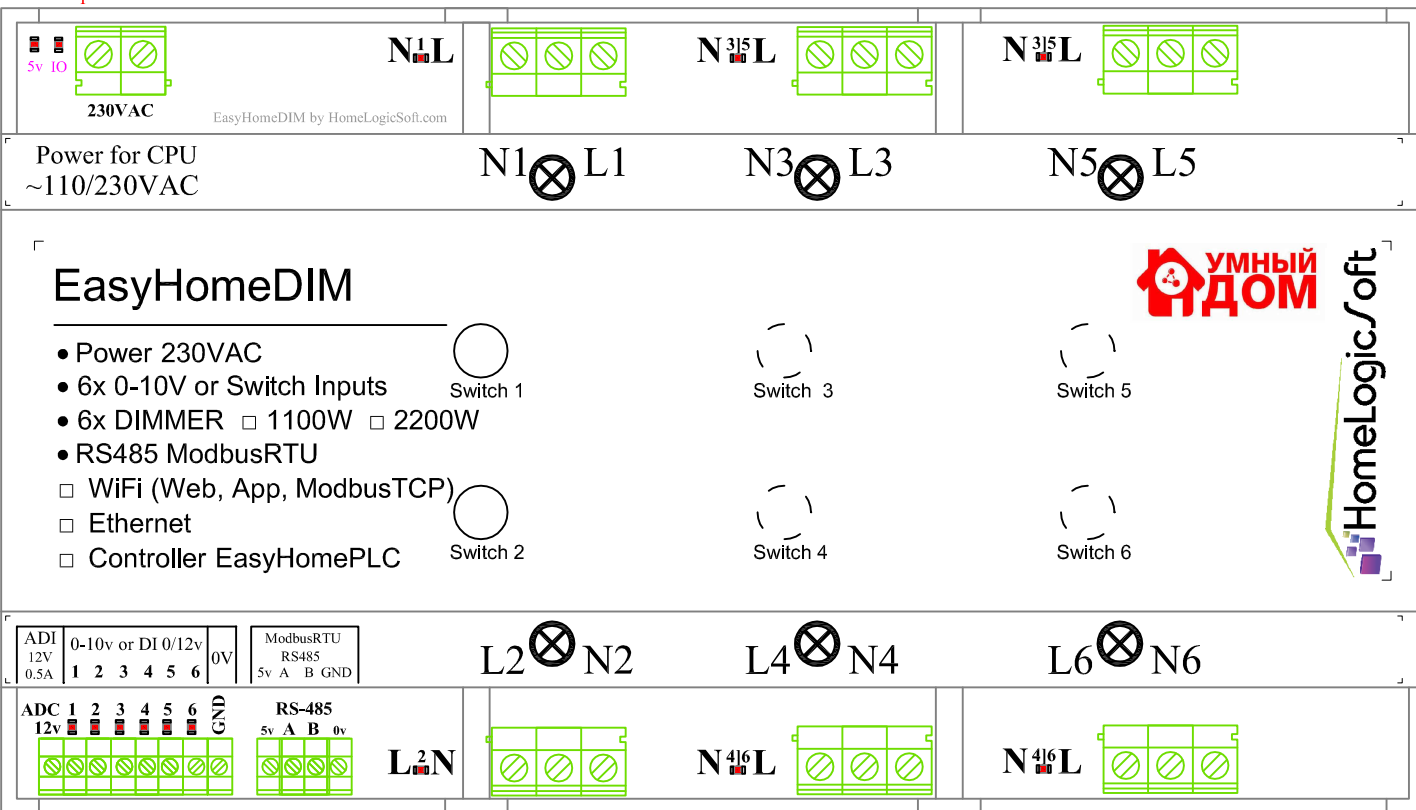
5v IO

230VAC

N 1 L

EasyHomeDIM by HomeLogicSoft.com

N 3|5 L

N 3|5 L

Power for CPU
~110/230VAC

N1 L1

N3 L3

N5 L5

EasyHomeDIM

• Power 230VAC
• 6x 0-10V or Switch Inputs
• 6x DIMMER □ 1100W □ 2200W
• RS485 ModbusRTU
□ WiFi (Web, App, ModbusTCP)
□ Ethernet
□ Controller EasyHomePLC

Switch 1

Switch 3

Switch 5

Switch 2

Switch 4

Switch 6

УМНЫЙ ДОМ

HomeLogicSoft

| ADI 12V 0.5A | 0-10v or DI 0/12v 1 2 3 4 5 6 | 0V | ModbusRTU RS485 5v A B GND |
|---|---|---|---|

L2 N2

L4 N4

L6 N6

ADC 12v 1 2 3 4 5 6 GND

RS-485 5v A B 0v

L 2 N

N 4|6 L

N 4|6 L